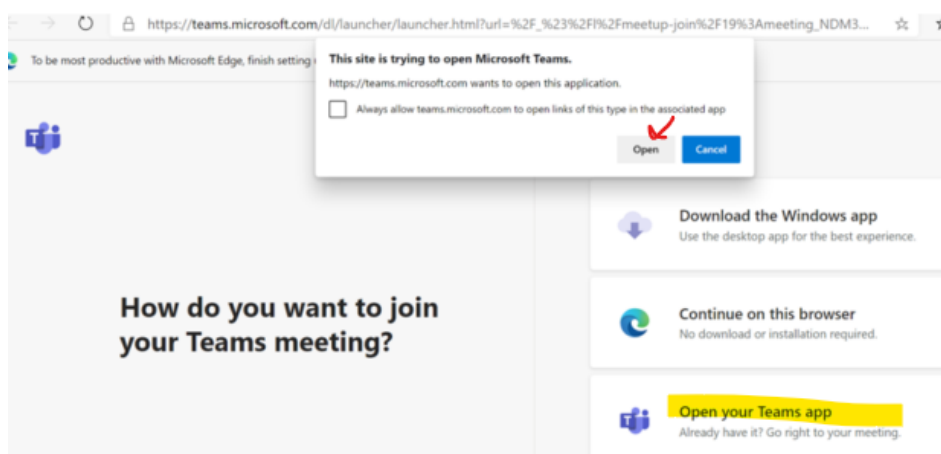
https://teams.microsoft.com/dl/launcher/launcher.html?url=%2F_%23%2Fl%2Fmeetup-join%2F19%3Ameeting_NDM3...

To be most productive with Microsoft Edge, finish setting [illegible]

This site is trying to open Microsoft Teams.

https://teams.microsoft.com wants to open this application.

Always allow teams.microsoft.com to open links of this type in the associated app

Open

Cancel

How do you want to join your Teams meeting?

Download the Windows app
Use the desktop app for the best experience.

Continue on this browser
No download or installation required.

Open your Teams app
Already have it? Go right to your meeting.